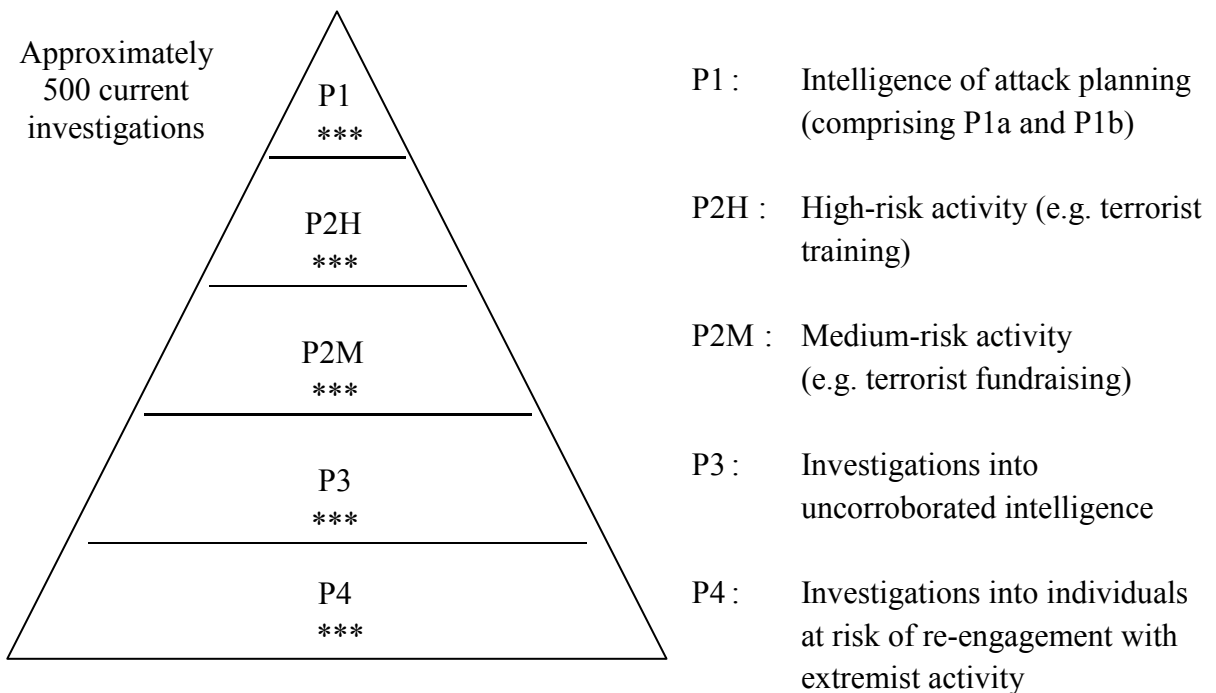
Approximately 500 current investigations

P1
***

P2H
***

P2M
***

P3
***

P4
***

P1 : Intelligence of attack planning (comprising P1a and P1b)

P2H : High-risk activity (e.g. terrorist training)

P2M : Medium-risk activity (e.g. terrorist fundraising)

P3 : Investigations into uncorroborated intelligence

P4 : Investigations into individuals at risk of re-engagement with extremist activity